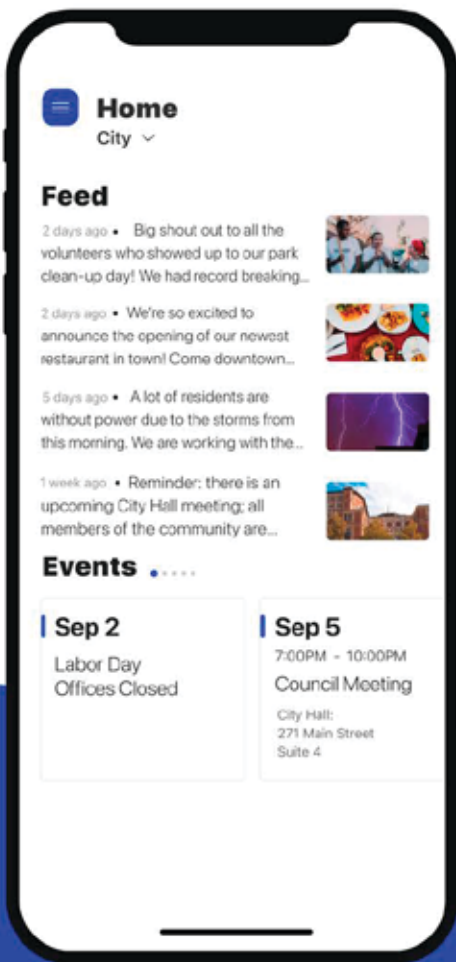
Home
City

Feed

2 days ago • Big shout out to all the volunteers who showed up to our park clean-up day! We had record breaking...

2 days ago • We're so excited to announce the opening of our newest restaurant in town! Come downtown...

5 days ago • A lot of residents are without power due to the storms from this morning. We are working with the...

1 week ago • Reminder: there is an upcoming City Hall meeting; all members of the community are...

Events

Sep 2
Labor Day
Offices Closed

Sep 5
7:00PM - 10:00PM
Council Meeting
City Hall:
271 Main Street
Suite 4